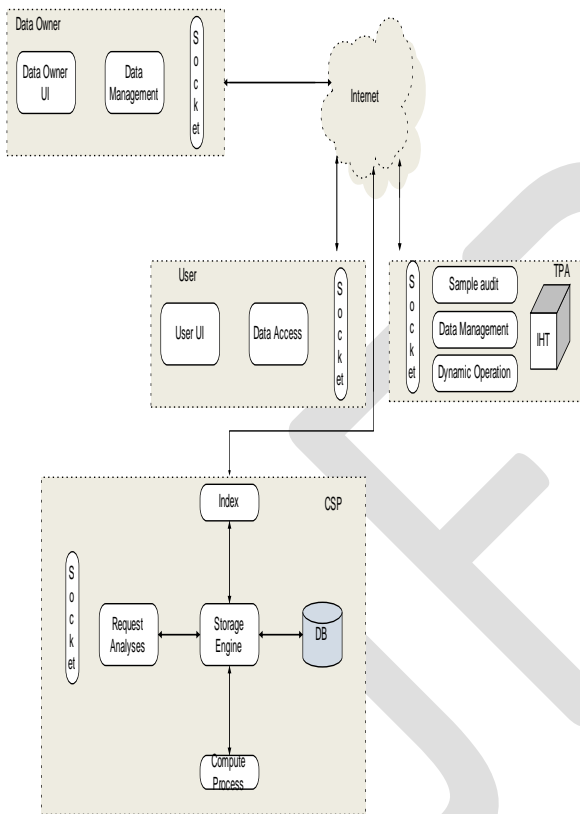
Data Owner

Data Owner UI

Data Management

S o c k et

Internet

User

User UI

Data Access

S o c k et

S o c k et

Sample audit

Data Management

Dynamic Operation

TPA

IHT

Index

CSP

S o c k et

Request Analyses

Storage Engine

DB

Compute Process